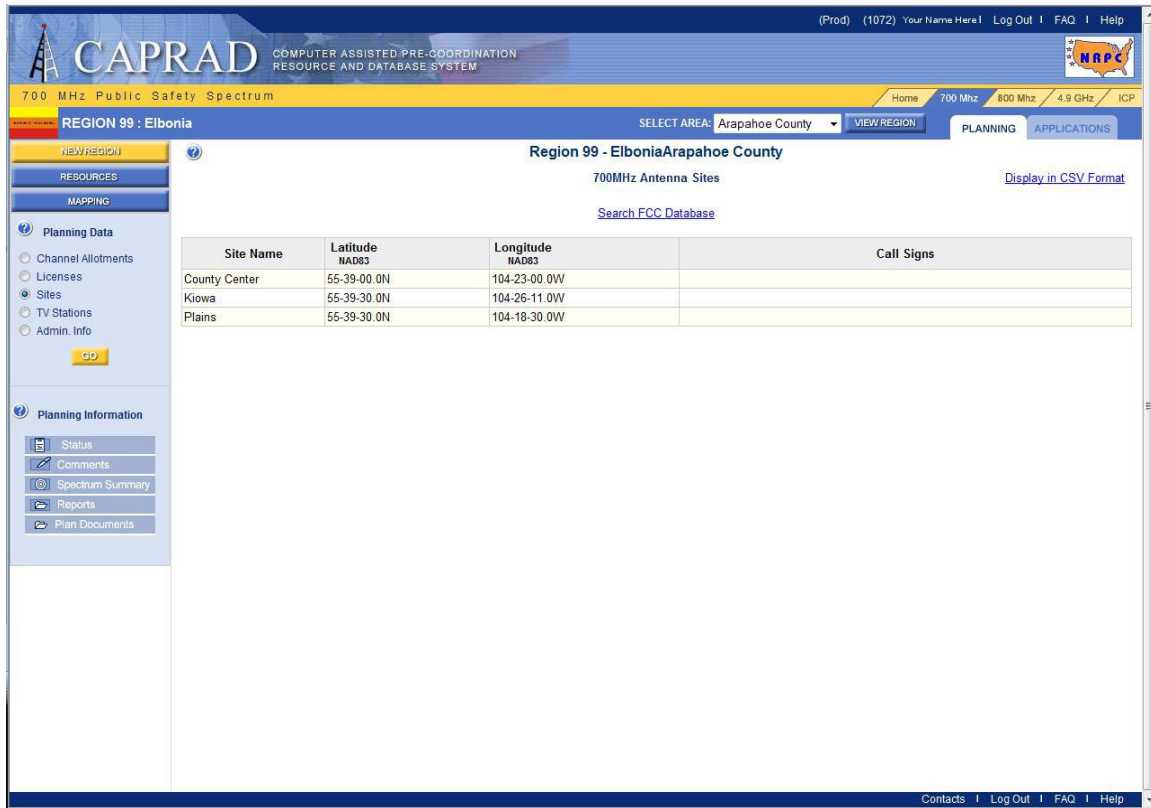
(Prod) (1072) Your Name Here | Log Out | FAQ | Help

CAPRAD COMPUTER ASSISTED PRE-COORDINATION RESOURCE AND DATABASE SYSTEM

NRPC

700 MHz Public Safety Spectrum

Home 700 Mhz 800 Mhz 4.9 GHz ICP

REGION 99 : Elbonia

SELECT AREA: Arapahoe County VIEW REGION

PLANNING APPLICATIONS

NEW REGION
RESOURCES
MAPPING

Planning Data
Channel Allotments
Licenses
Sites
TV Stations
Admin. Info
GO

Planning Information
Status
Comments
Spectrum Summary
Reports
Plan Documents

Region 99 - ElboniaArapahoe County

700MHz Antenna Sites

Display in CSV Format

Search FCC Database

| Site Name | Latitude NAD83 | Longitude NAD83 | Call Signs |
|---|---|---|---|
| County Center | 55-39-00.0N | 104-23-00.0W | |
| Kiowa | 55-39-30.0N | 104-26-11.0W | |
| Plains | 55-39-30.0N | 104-18-30.0W | |

Contacts | Log Out | FAQ | Help